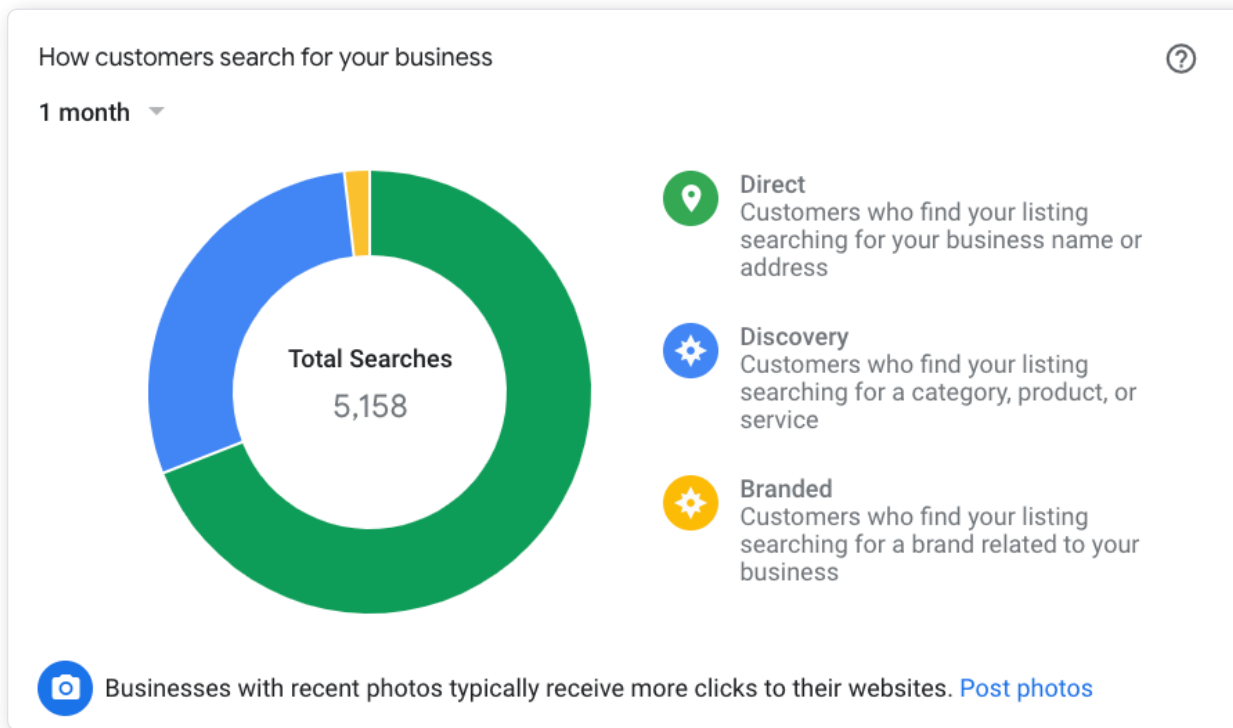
How customers search for your business

1 month

Total Searches
5,158

Direct
Customers who find your listing searching for your business name or address

Discovery
Customers who find your listing searching for a category, product, or service

Branded
Customers who find your listing searching for a brand related to your business

Businesses with recent photos typically receive more clicks to their websites. Post photos